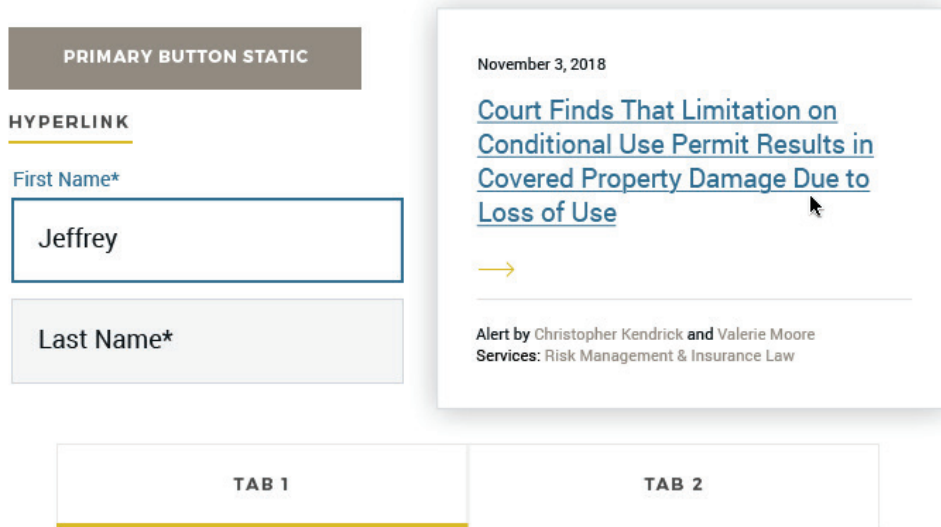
PRIMARY BUTTON STATIC

HYPERLINK

First Name*

Jeffrey

Last Name*

November 3, 2018

Court Finds That Limitation on Conditional Use Permit Results in Covered Property Damage Due to Loss of Use

⟶

Alert by Christopher Kendrick and Valerie Moore
Services: Risk Management & Insurance Law

TAB 1

TAB 2